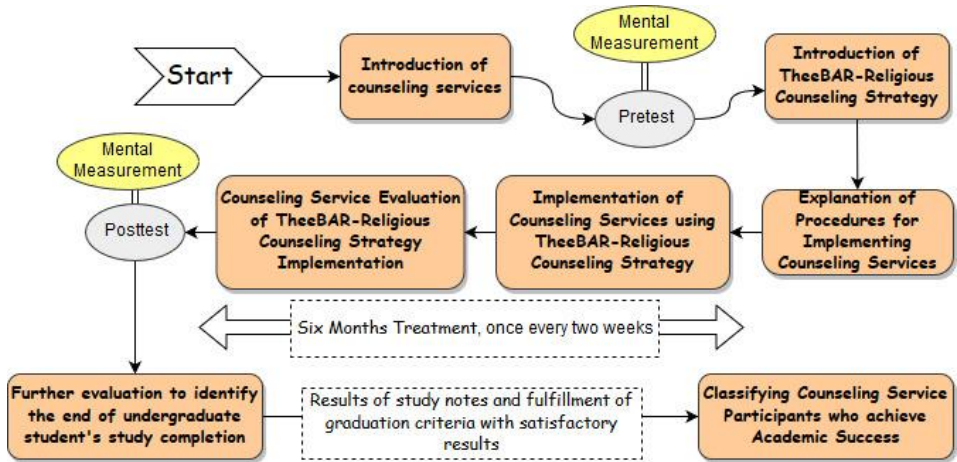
Start

Introduction of counseling services

Mental Measurement

Pretest

Introduction of TheeBAR-Religious Counseling Strategy

Explanation of Procedures for Implementing Counseling Services

Implementation of Counseling Services using TheeBAR-Religious Counseling Strategy

Counseling Service Evaluation of TheeBAR-Religious Counseling Strategy Implementation

Mental Measurement

Posttest

Six Months Treatment, once every two weeks

Further evaluation to identify the end of undergraduate student's study completion

Results of study notes and fulfillment of graduation criteria with satisfactory results

Classifying Counseling Service Participants who achieve Academic Success